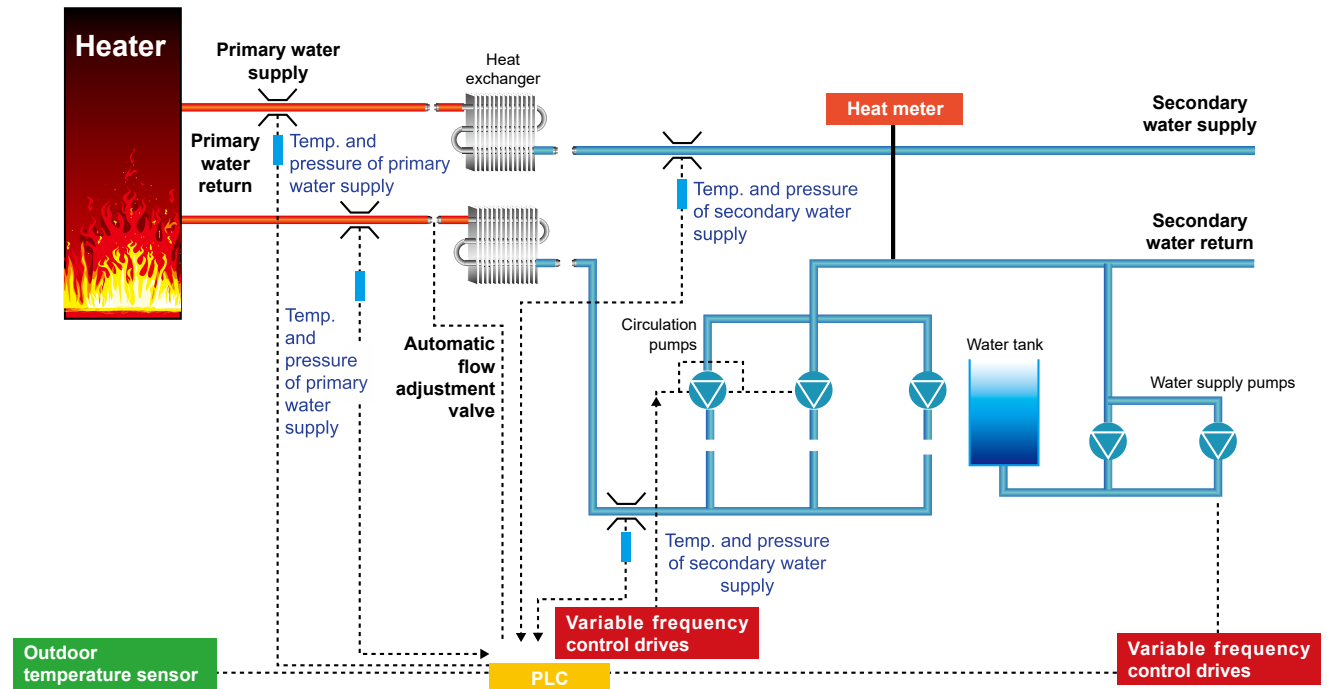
Heater

Primary water supply

Primary water return

Temp. and pressure of primary water supply

Heat exchanger

Heat meter

Secondary water supply

Temp. and pressure of secondary water supply

Secondary water return

Temp. and pressure of primary water supply

Automatic flow adjustment valve

Circulation pumps

Water tank

Water supply pumps

Temp. and pressure of secondary water supply

Variable frequency control drives

Outdoor temperature sensor

PLC

Variable frequency control drives